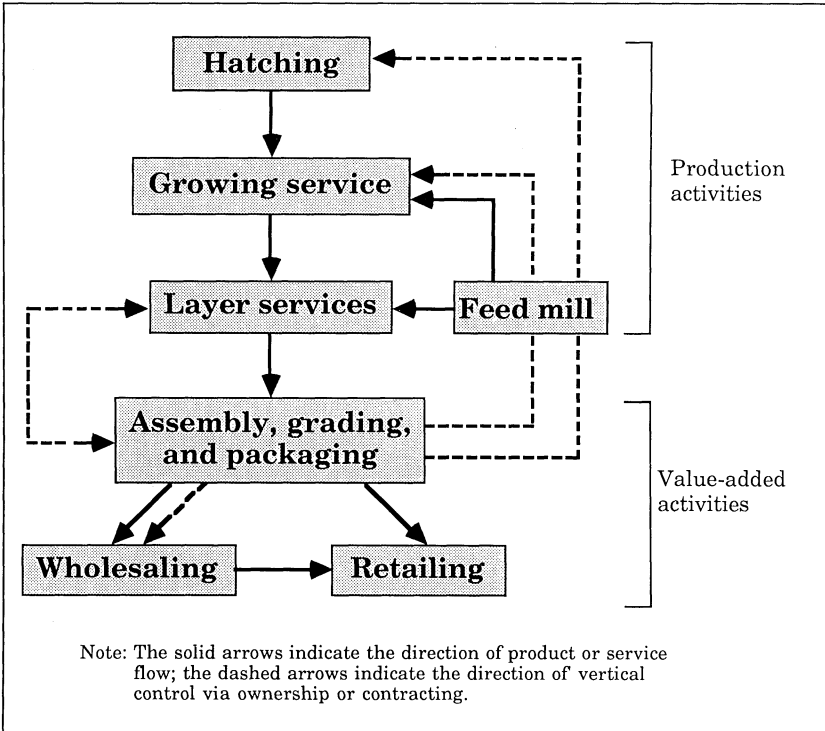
Hatching

Growing service

Layer services

Feed mill

Assembly, grading, and packaging

Wholesaling

Retailing

Production activities

Value-added activities

Note: The solid arrows indicate the direction of product or service flow; the dashed arrows indicate the direction of vertical control via ownership or contracting.